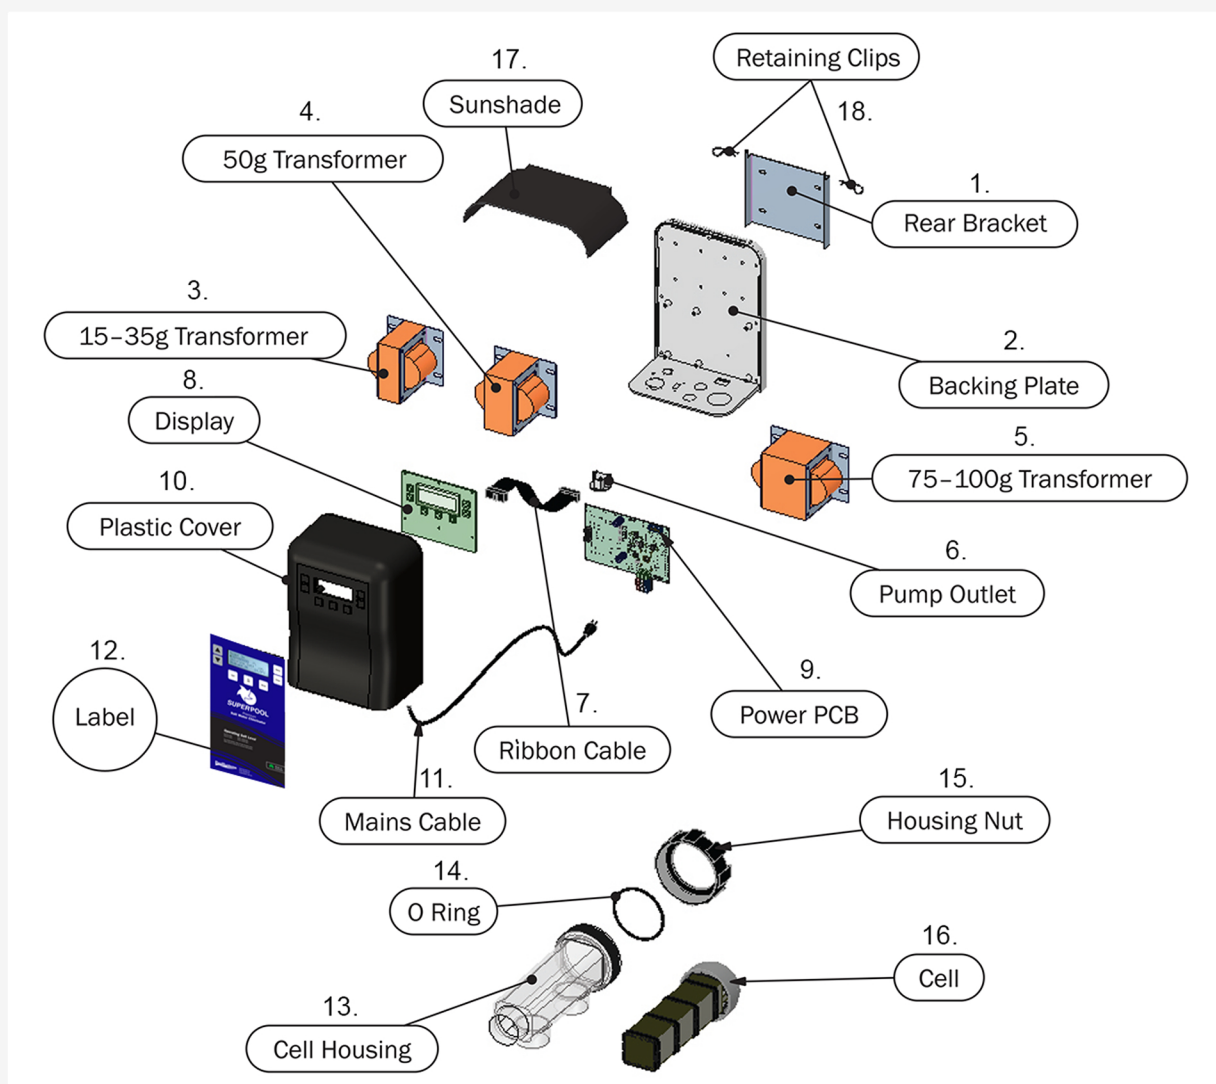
17.
Sunshade

Retaining Clips
18.

4.
50g Transformer

1.
Rear Bracket

3.
15–35g Transformer

2.
Backing Plate

8.
Display

5.
75–100g Transformer

10.
Plastic Cover

6.
Pump Outlet

12.
Label

SUPERPOOL

9.
Power PCB

7.
Rìbbon Cable

11.
Mains Cable

15.
Housing Nut

14.
O Ring

16.
Cell

13.
Cell Housing